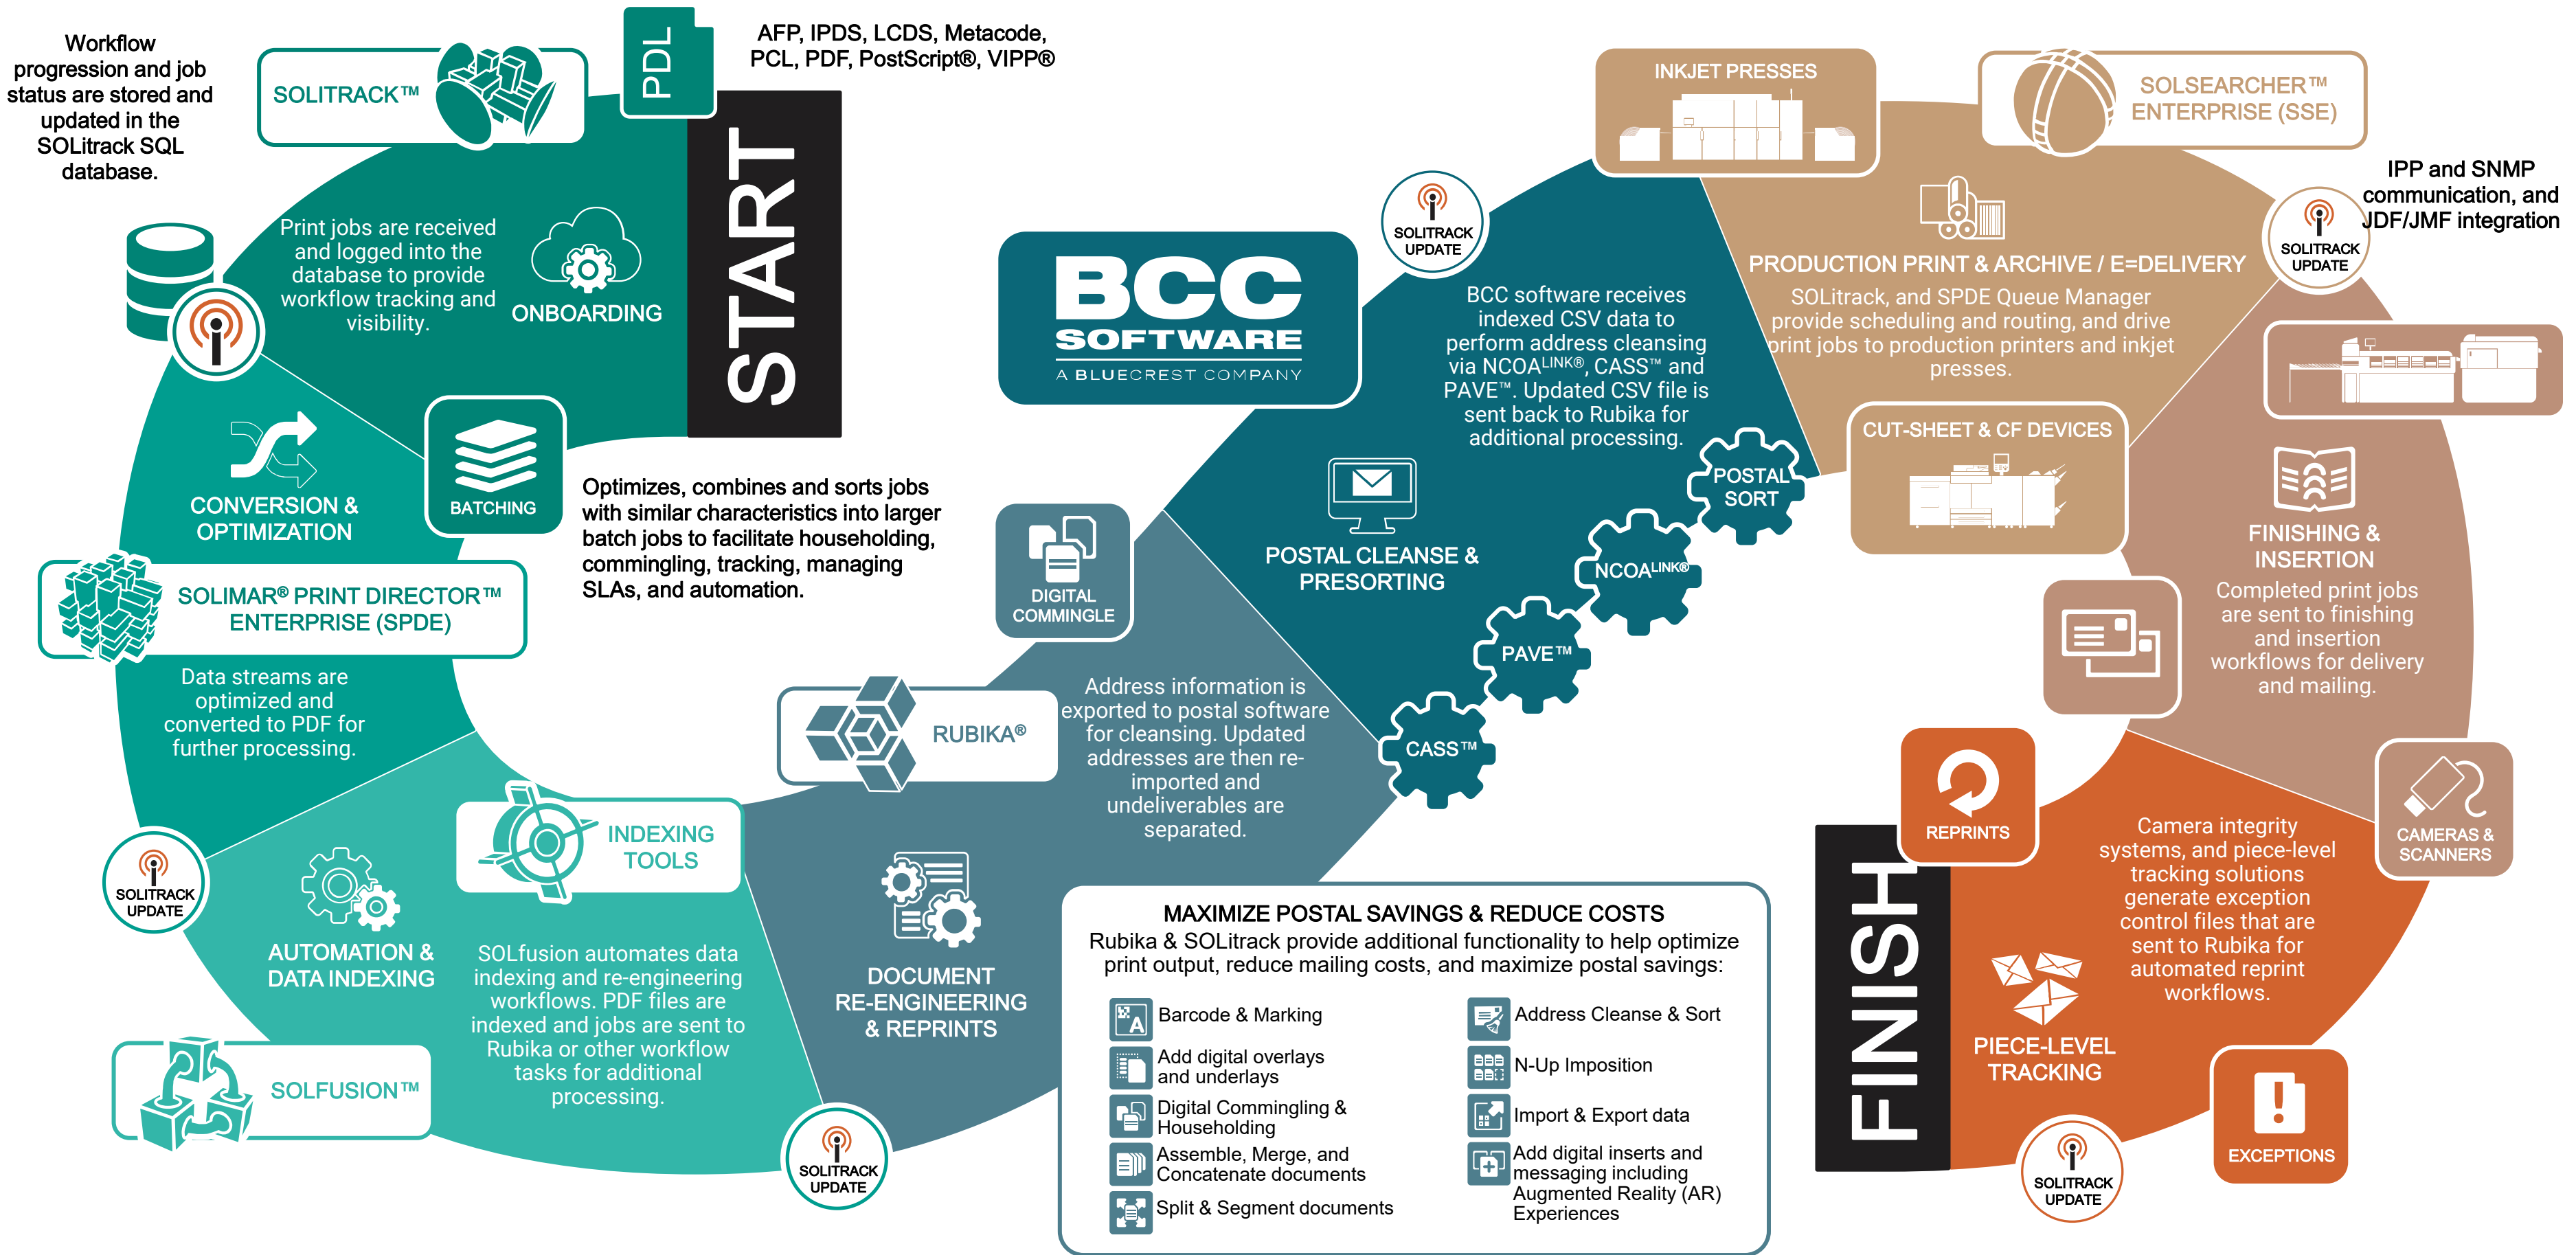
Workflow progression and job status are stored and updated in the SOLitrack SQL database.

SOLITRACK™

PDL

AFP, IPDS, LCDS, Metacode, PCL, PDF, PostScript®, VIPP®

START

Print jobs are received and logged into the database to provide workflow tracking and visibility.

ONBOARDING

CONVERSION & OPTIMIZATION

BATCHING

Optimizes, combines and sorts jobs with similar characteristics into larger batch jobs to facilitate householding, commingling, tracking, managing SLAs, and automation.

SOLIMAR® PRINT DIRECTOR™ ENTERPRISE (SPDE)

Data streams are optimized and converted to PDF for further processing.

SOLITRACK UPDATE

AUTOMATION & DATA INDEXING

INDEXING TOOLS

SOLfusion automates data indexing and re-engineering workflows. PDF files are indexed and jobs are sent to Rubika or other workflow tasks for additional processing.

SOLFUSION™

SOLITRACK UPDATE

RUBIKA®

DIGITAL COMMINGLE

DOCUMENT RE-ENGINEERING & REPRINTS

Address information is exported to postal software for cleansing. Updated addresses are then re-imported and undeliverables are separated.

BCC SOFTWARE
A BLUECREST COMPANY

SOLITRACK UPDATE

BCC software receives indexed CSV data to perform address cleansing via NCOA$^{LINK®}$, CASS™ and PAVE™. Updated CSV file is sent back to Rubika for additional processing.

POSTAL CLEANSE & PRESORTING

POSTAL SORT

NCOA$^{LINK®}$

PAVE™

CASS™

INKJET PRESSES

SOLSEARCHER™ ENTERPRISE (SSE)

IPP and SNMP communication, and JDF/JMF integration

SOLITRACK UPDATE

PRODUCTION PRINT & ARCHIVE / E=DELIVERY

SOLitrack, and SPDE Queue Manager provide scheduling and routing, and drive print jobs to production printers and inkjet presses.

CUT-SHEET & CF DEVICES

FINISHING & INSERTION

Completed print jobs are sent to finishing and insertion workflows for delivery and mailing.

REPRINTS

CAMERAS & SCANNERS

Camera integrity systems, and piece-level tracking solutions generate exception control files that are sent to Rubika for automated reprint workflows.

FINISH

PIECE-LEVEL TRACKING

SOLITRACK UPDATE

EXCEPTIONS

MAXIMIZE POSTAL SAVINGS & REDUCE COSTS
Rubika & SOLitrack provide additional functionality to help optimize print output, reduce mailing costs, and maximize postal savings:

Barcode & Marking
Add digital overlays and underlays
Digital Commingling & Householding
Assemble, Merge, and Concatenate documents
Split & Segment documents

Address Cleanse & Sort
N-Up Imposition
Import & Export data
Add digital inserts and messaging including Augmented Reality (AR) Experiences